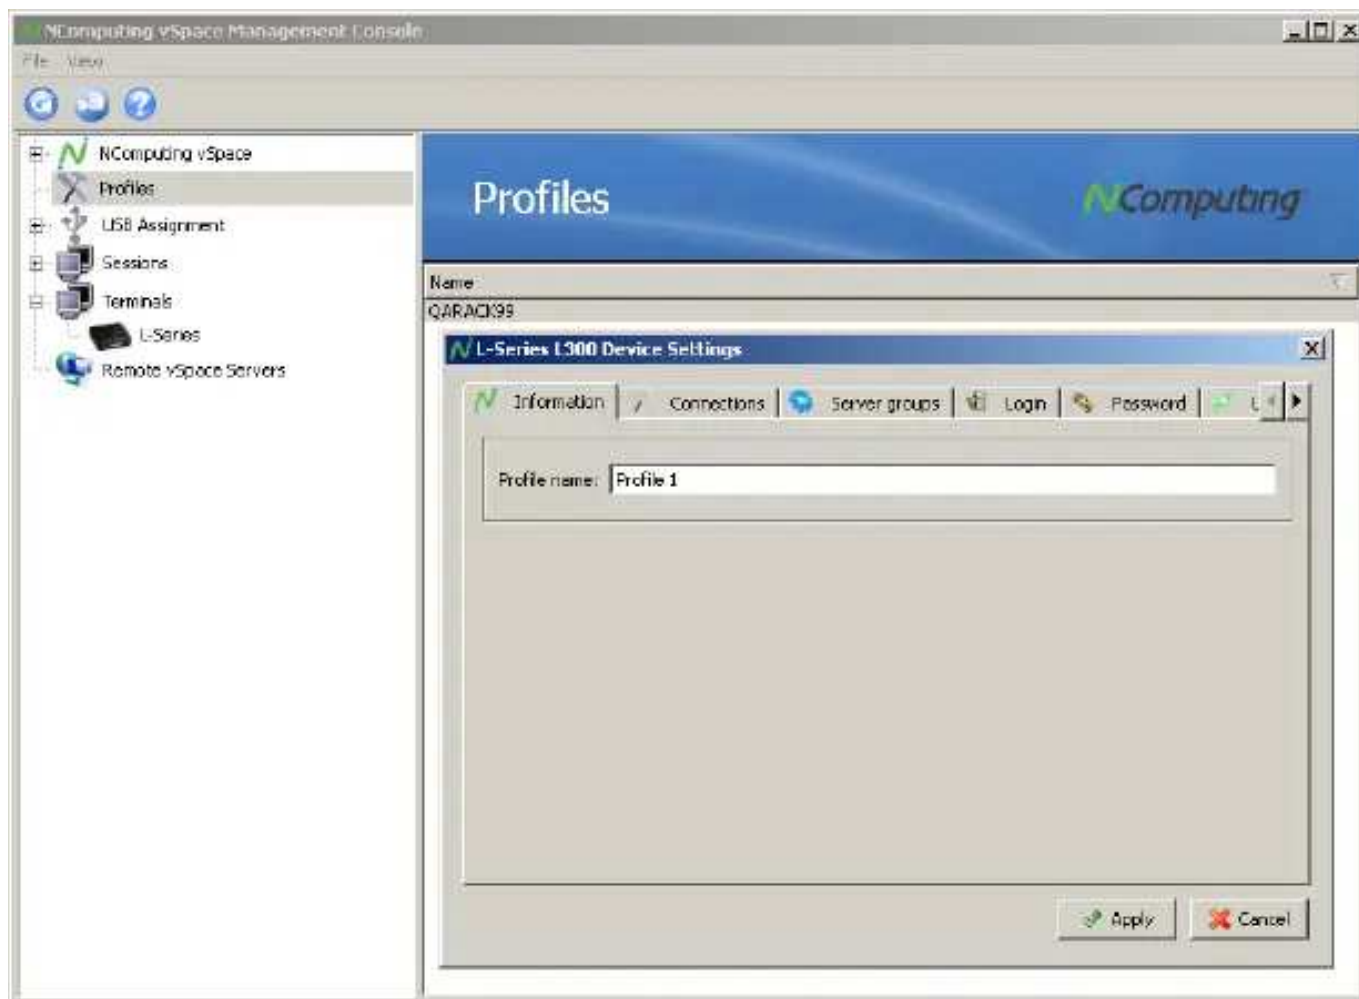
NComputing vSpace Management Console

File View

NComputing vSpace
Profiles
USB Assignment
Sessions
Terminals
L-Series
Remote vSpace Servers

Profiles

NComputing

Name
QARACK99

L-Series L300 Device Settings

Information
Connections
Server groups
Login
Password
L

Profile name: Profile 1

Apply
Cancel